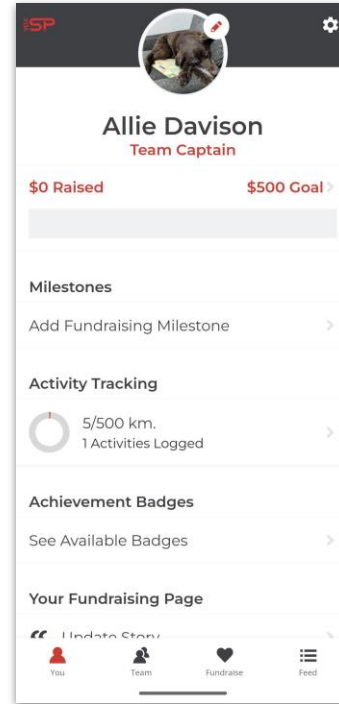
SP

Allie Davison
Team Captain

$0 Raised
$500 Goal

Milestones

Add Fundraising Milestone

Activity Tracking

5/500 km.
1 Activities Logged

Achievement Badges

See Available Badges

Your Fundraising Page

Update Story

You
Team
Fundraise
Feed